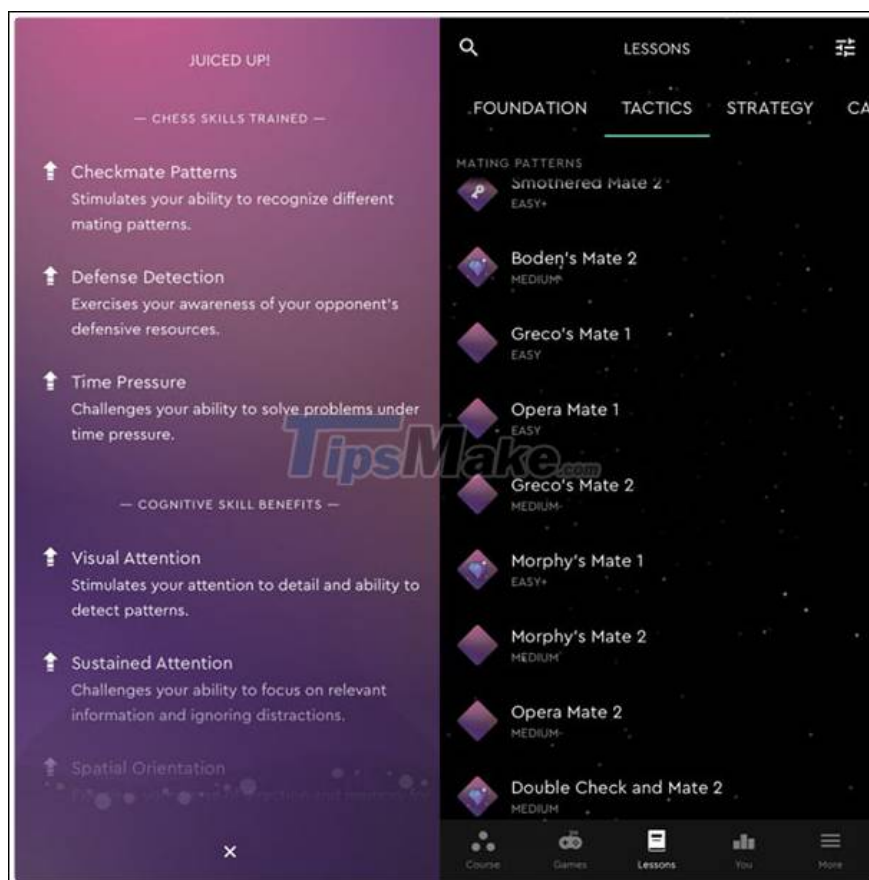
JUICED UP!

— CHESS SKILLS TRAINED —

Checkmate Patterns
Stimulates your ability to recognize different mating patterns.

Defense Detection
Exercises your awareness of your opponent's defensive resources.

Time Pressure
Challenges your ability to solve problems under time pressure.

— COGNITIVE SKILL BENEFITS —

Visual Attention
Stimulates your attention to detail and ability to detect patterns.

Sustained Attention
Challenges your ability to focus on relevant information and ignoring distractions.

Spatial Orientation
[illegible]

×

LESSONS

FOUNDATION TACTICS STRATEGY CA

MATING PATTERNS

Smothered Mate 2
EASY+

Boden's Mate 2
MEDIUM

Greco's Mate 1
EASY

Opera Mate 1
EASY

Greco's Mate 2
MEDIUM

Morphy's Mate 1
EASY+

Morphy's Mate 2
MEDIUM

Opera Mate 2
MEDIUM

Double Check and Mate 2
MEDIUM

Course Games Lessons You More

TipsMake.com